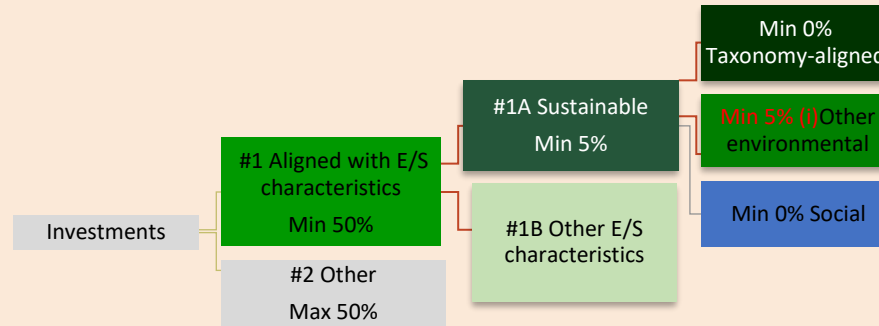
Investments

#1 Aligned with E/S characteristics

Min 50%

#2 Other

Max 50%

#1A Sustainable

Min 5%

#1B Other E/S characteristics

Min 0%

Taxonomy-aligned

Min 5% (i)Other environmental

Min 0% Social